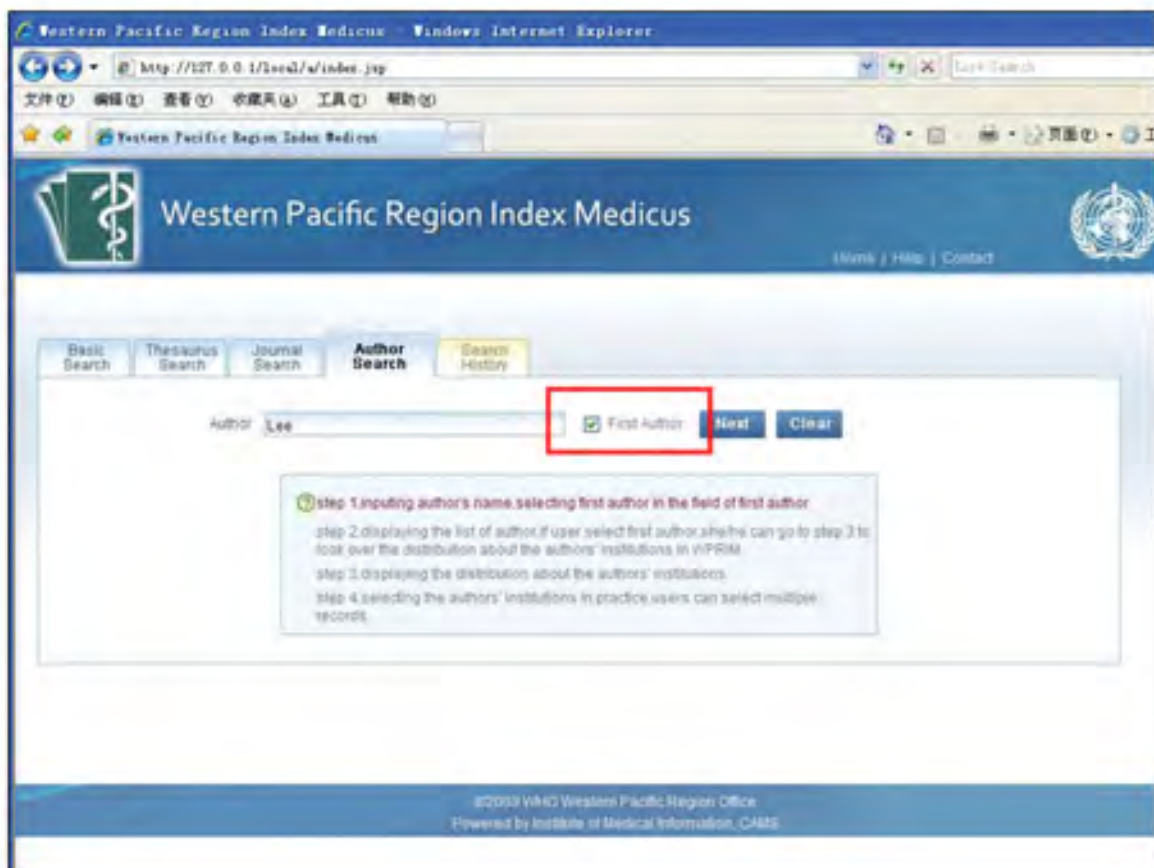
Western Pacific Region Index Medicus - Windows Internet Explorer

http://127.0.0.1/local/w/index.jsp

Live Search

文件(F) 编辑(E) 查看(V) 收藏夹(A) 工具(T) 帮助(H)

Western Pacific Region Index Medicus

页面(P) · 工

Western Pacific Region Index Medicus

Home | Help | Contact

Basic Search | Thesaurus Search | Journal Search | Author Search | Search History

Author Lee

First Author

Next

Clear

step 1.inputing author's name,selecting first author in the field of first author

step 2.displaying the list of author,if user select first author,she/he can go to step 3 to look over the distribution about the authors' institutions in WPRIM

step 3.displaying the distribution about the authors' institutions

step 4.selecting the authors' institutions in practice,users can select multiple records

©2009 WHO Western Pacific Region Office
Powered by Institute of Medical Information, CAMS